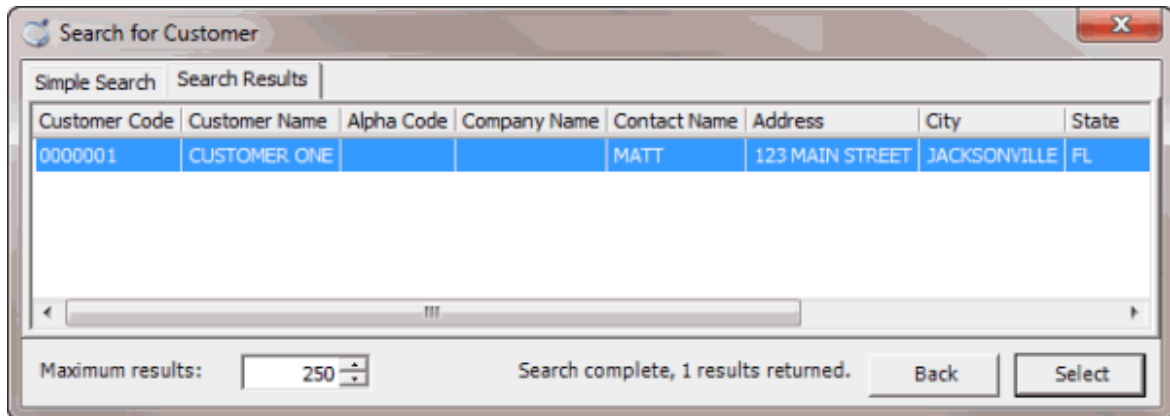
Search for Customer

Simple Search | Search Results

| Customer Code | Customer Name | Alpha Code | Company Name | Contact Name | Address | City | State |
|---|---|---|---|---|---|---|---|
| 0000001 | CUSTOMER ONE | | | MATT | 123 MAIN STREET | JACKSONVILLE | FL |

Maximum results: 250

Search complete, 1 results returned.

Back

Select